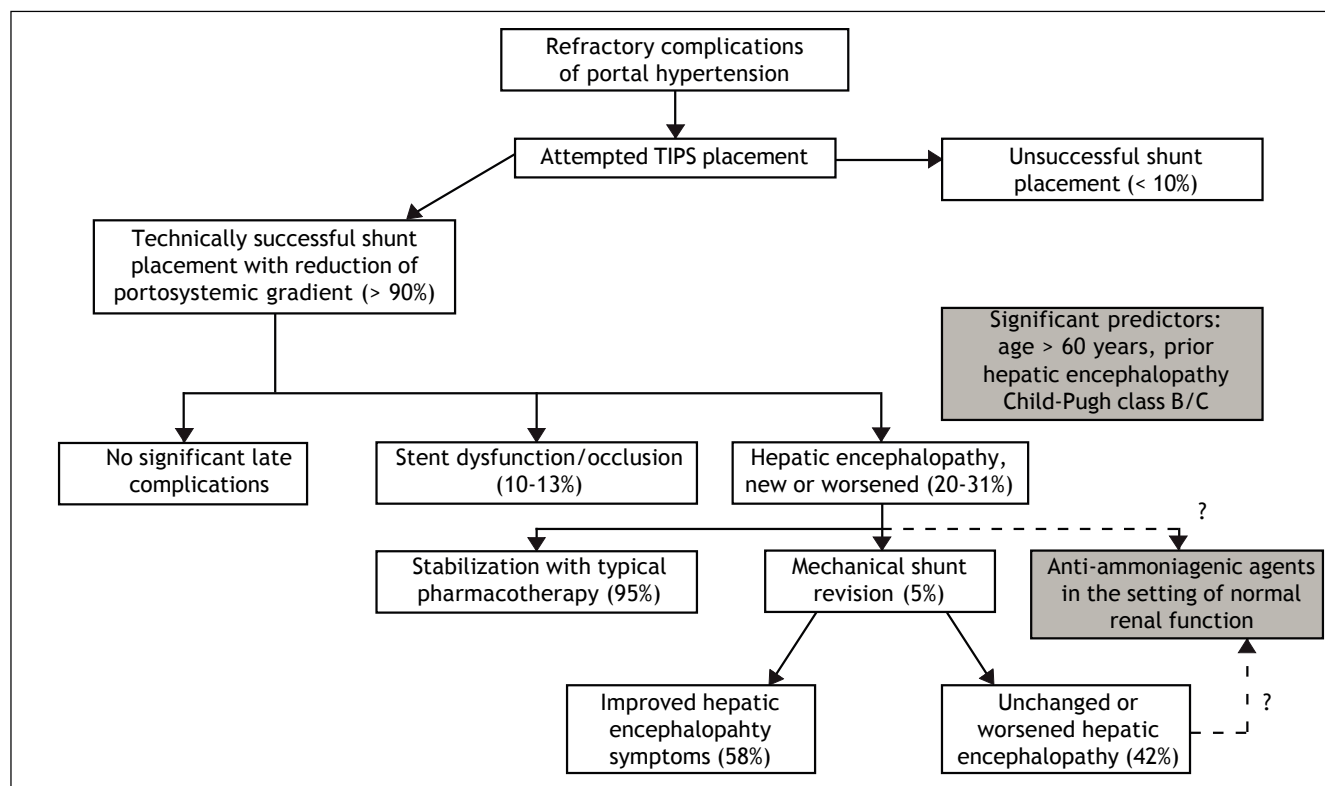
Refractory complications of portal hypertension

Attempted TIPS placement

Unsuccessful shunt placement (< 10%)

Technically successful shunt placement with reduction of portosystemic gradient (> 90%)

Significant predictors: age > 60 years, prior hepatic encephalopathy Child-Pugh class B/C

No significant late complications

Stent dysfunction/occlusion (10-13%)

Hepatic encephalopathy, new or worsened (20-31%)

?

Stabilization with typical pharmacotherapy (95%)

Mechanical shunt revision (5%)

Anti-ammoniagenic agents in the setting of normal renal function

Improved hepatic encephalopahty symptoms (58%)

Unchanged or worsened hepatic encephalopathy (42%)

?